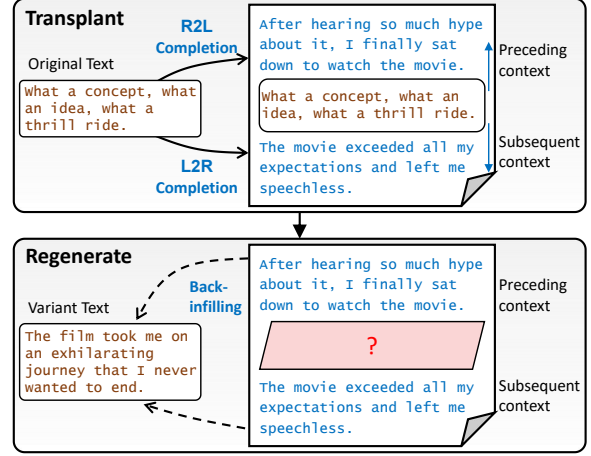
Transplant

R2L Completion

Original Text

What a concept, what an idea, what a thrill ride.

L2R Completion

After hearing so much hype about it, I finally sat down to watch the movie.

What a concept, what an idea, what a thrill ride.

The movie exceeded all my expectations and left me speechless.

Preceding context

Subsequent context

Regenerate

Variant Text

Back-infilling

The film took me on an exhilarating journey that I never wanted to end.

After hearing so much hype about it, I finally sat down to watch the movie.

?

The movie exceeded all my expectations and left me speechless.

Preceding context

Subsequent context